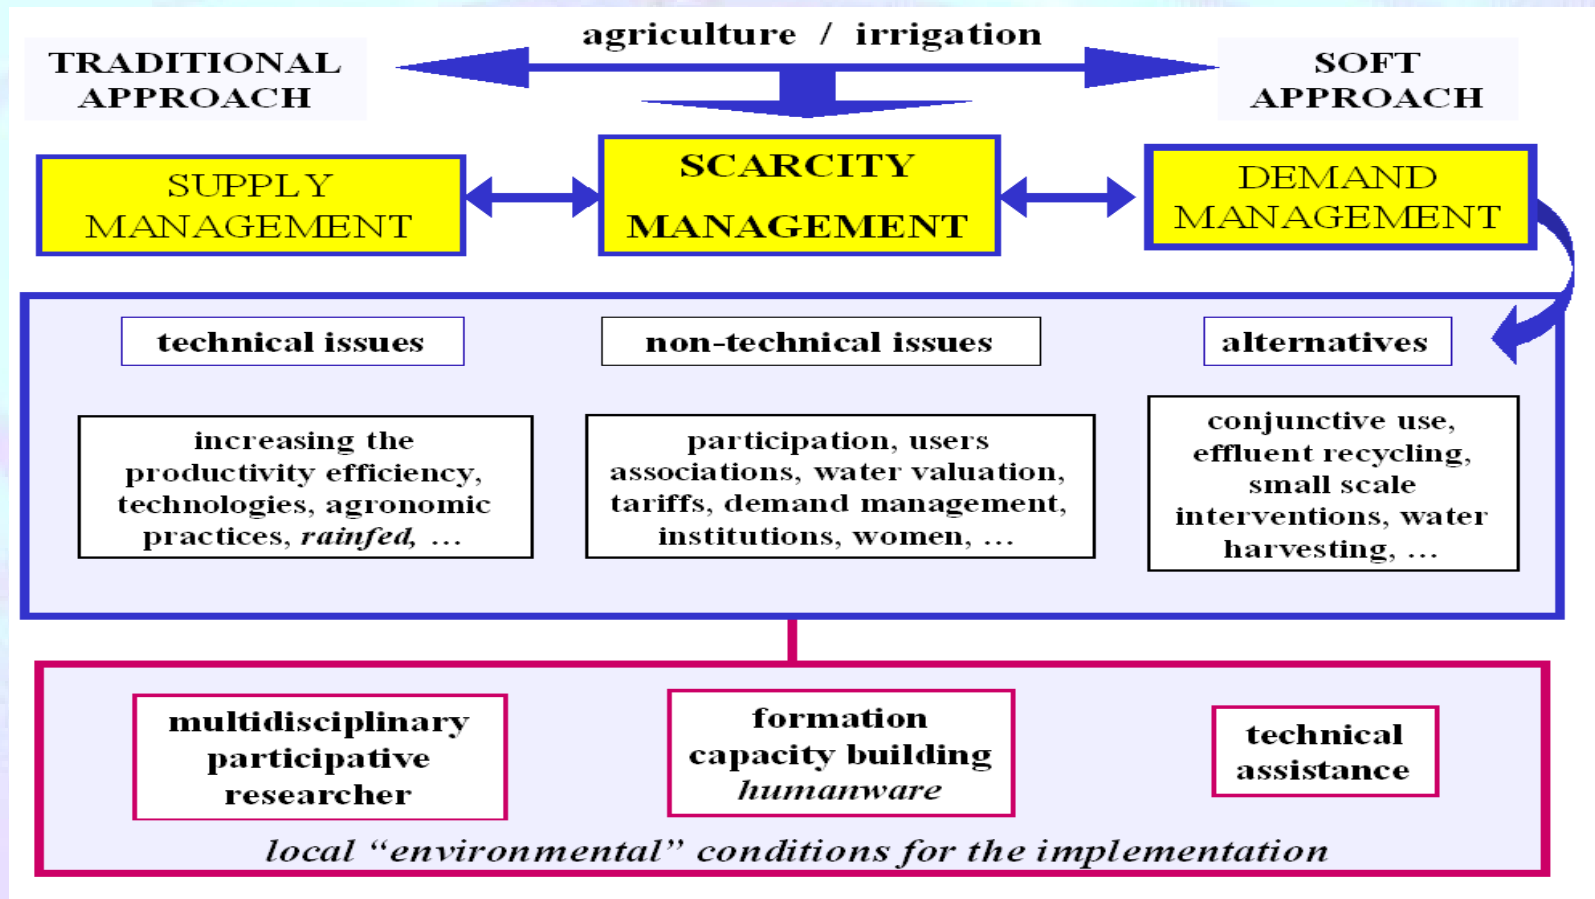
TRADITIONAL APPROACH

agriculture / irrigation

SOFT APPROACH

SUPPLY MANAGEMENT

SCARCITY MANAGEMENT

DEMAND MANAGEMENT

technical issues

non-technical issues

alternatives

increasing the productivity efficiency, technologies, agronomic practices, *rainfed*, ...

participation, users associations, water valuation, tariffs, demand management, institutions, women, ...

conjunctive use, effluent recycling, small scale interventions, water harvesting, ...

multidisciplinary participative researcher

formation capacity building *humanware*

technical assistance

*local "environmental" conditions for the implementation*